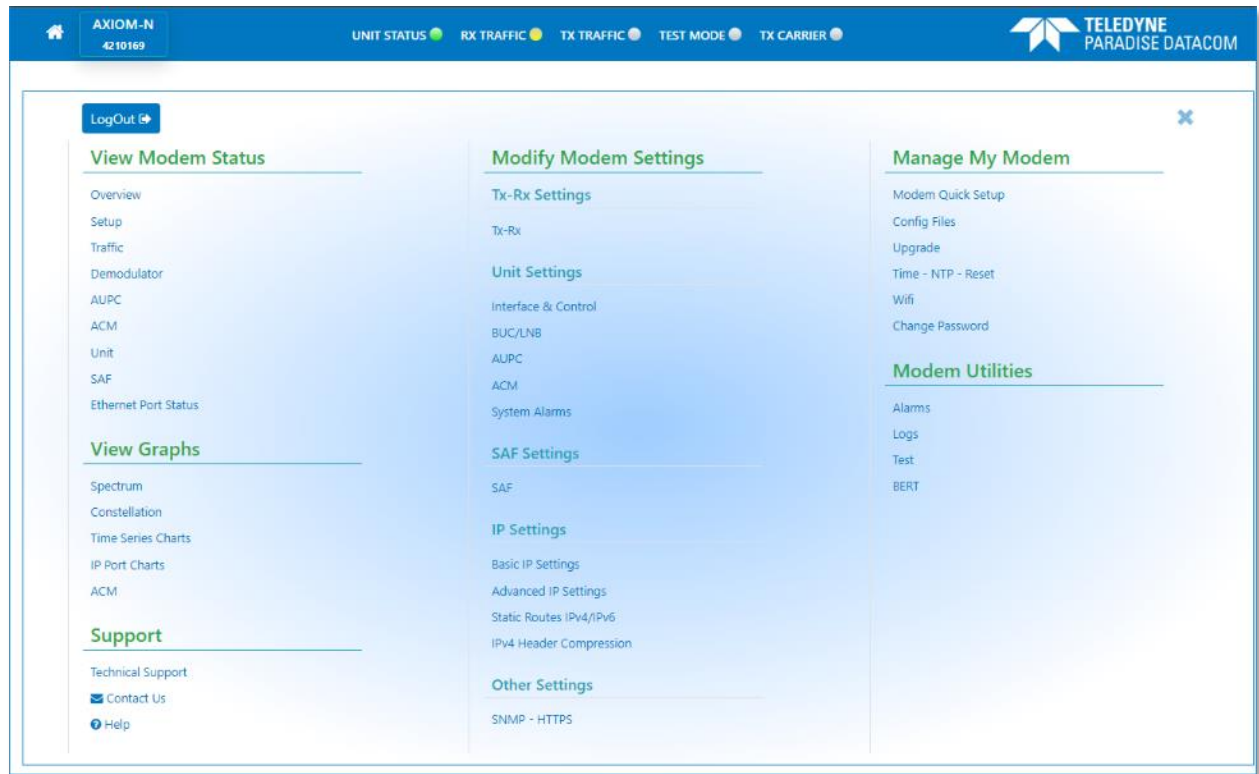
AXIOM-N
4210169

UNIT STATUS RX TRAFFIC TX TRAFFIC TEST MODE TX CARRIER

TELEDYNE
PARADISE DATACOM

LogOut

View Modem Status

Overview
Setup
Traffic
Demodulator
AUPC
ACM
Unit
SAF
Ethernet Port Status

View Graphs

Spectrum
Constellation
Time Series Charts
IP Port Charts
ACM

Support

Technical Support
Contact Us
Help

Modify Modem Settings

Tx-Rx Settings

Tx-Rx

Unit Settings

Interface & Control
BUC/LNB
AUPC
ACM
System Alarms

SAF Settings

SAF

IP Settings

Basic IP Settings
Advanced IP Settings
Static Routes IPv4/IPv6
IPv4 Header Compression

Other Settings

SNMP - HTTPS

Manage My Modem

Modem Quick Setup
Config Files
Upgrade
Time - NTP - Reset
Wifi
Change Password

Modem Utilities

Alarms
Logs
Test
BERT